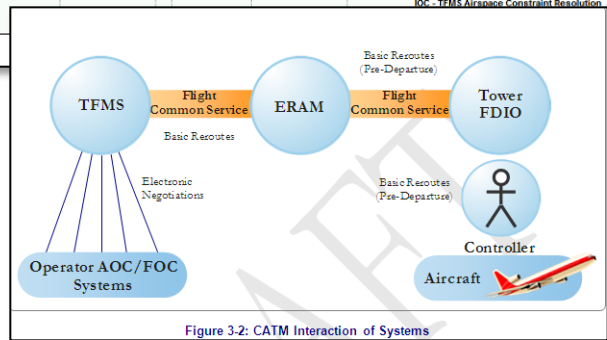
IOC - TFMS Airspace Constraint Resolution

TFMS

Flight Common Service

ERAM

Basic Reroutes (Pre-Departure)

Flight Common Service

Tower FDIO

Basic Reroutes

Electronic Negotiations

Basic Reroutes (Pre-Departure)

Controller

Operator AOC/FOC Systems

Aircraft

DRAFT

Figure 3-2: CATM Interaction of Systems